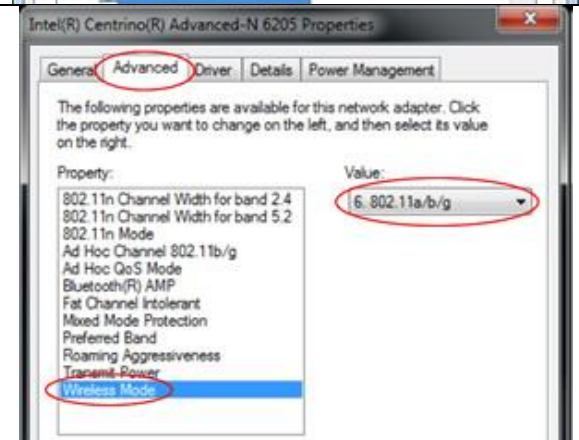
Intel(R) Centrino(R) Advanced-N 6205 Properties

X

General | Advanced | Driver | Details | Power Management

The following properties are available for this network adapter. Click the property you want to change on the left, and then select its value on the right.

Property:

802.11n Channel Width for band 2.4
802.11n Channel Width for band 5.2
802.11n Mode
Ad Hoc Channel 802.11b/g
Ad Hoc QoS Mode
Bluetooth(R) AMP
Fat Channel Intolerant
Mixed Mode Protection
Preferred Band
Roaming Aggressiveness
Transmit Power
Wireless Mode

Value:

6. 802.11a/b/g